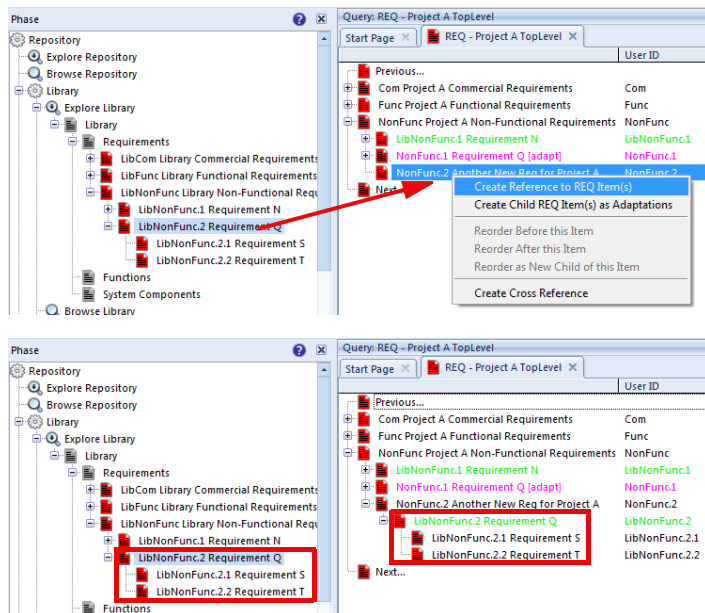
Phase

Repository
Explore Repository
Browse Repository
Library
Explore Library
Library
Requirements
LibCom Library Commercial Requirements
LibFunc Library Functional Requirements
LibNonFunc Library Non-Functional Requ
LibNonFunc.1 Requirement N
LibNonFunc.2 Requirement Q
LibNonFunc.2.1 Requirement S
LibNonFunc.2.2 Requirement T
Functions
System Components
Browse Library

Query: REQ - Project A TopLevel
Start Page
REQ - Project A TopLevel
User ID
Previous...
Com Project A Commercial Requirements Com
Func Project A Functional Requirements Func
NonFunc Project A Non-Functional Requirements NonFunc
LibNonFunc.1 Requirement N LibNonFunc.1
NonFunc.1 Requirement Q [adapt] NonFunc.1
NonFunc.2 Another New Req for Project A NonFunc.2
Next

Create Reference to REQ Item(s)
Create Child REQ Item(s) as Adaptations
Reorder Before this Item
Reorder After this Item
Reorder as New Child of this Item
Create Cross Reference

Phase

Repository
Explore Repository
Browse Repository
Library
Explore Library
Library
Requirements
LibCom Library Commercial Requirements
LibFunc Library Functional Requirements
LibNonFunc Library Non-Functional Requ
LibNonFunc.1 Requirement N
LibNonFunc.2 Requirement Q
LibNonFunc.2.1 Requirement S
LibNonFunc.2.2 Requirement T
Functions

Query: REQ - Project A TopLevel
Start Page
REQ - Project A TopLevel
User ID
Previous...
Com Project A Commercial Requirements Com
Func Project A Functional Requirements Func
NonFunc Project A Non-Functional Requirements NonFunc
LibNonFunc.1 Requirement N LibNonFunc.1
NonFunc.1 Requirement Q [adapt] NonFunc.1
NonFunc.2 Another New Req for Project A NonFunc.2
LibNonFunc.2 Requirement Q LibNonFunc.2
LibNonFunc.2.1 Requirement S LibNonFunc.2.1
LibNonFunc.2.2 Requirement T LibNonFunc.2.2
Next...